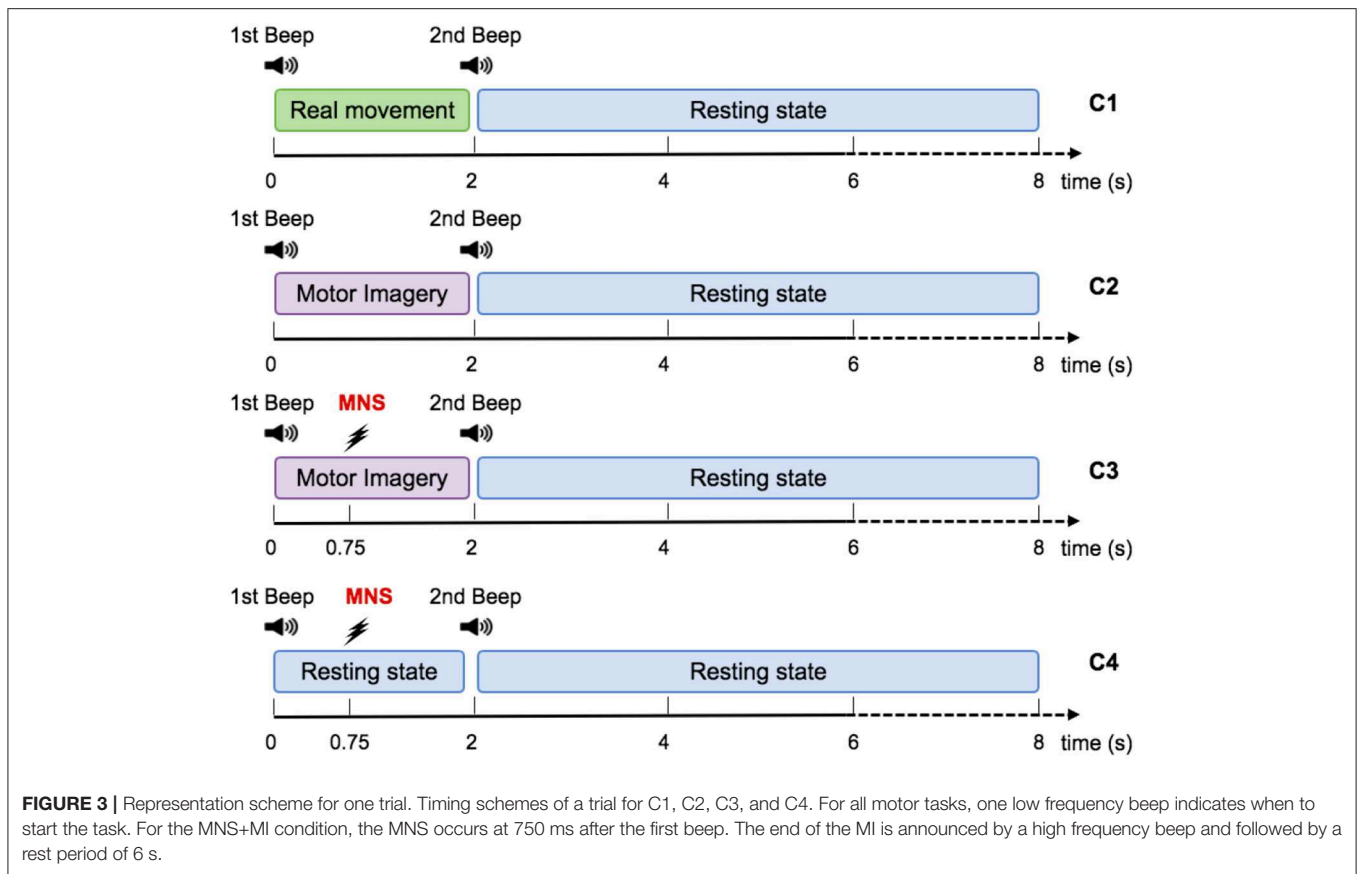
1st Beep
2nd Beep
Real movement
Resting state
C1
0
2
4
6
8 time (s)

1st Beep
2nd Beep
Motor Imagery
Resting state
C2
0
2
4
6
8 time (s)

1st Beep
MNS
2nd Beep
Motor Imagery
Resting state
C3
0
0.75
2
4
6
8 time (s)

1st Beep
MNS
2nd Beep
Resting state
Resting state
C4
0
0.75
2
4
6
8 time (s)

**FIGURE 3 |** Representation scheme for one trial. Timing schemes of a trial for C1, C2, C3, and C4. For all motor tasks, one low frequency beep indicates when to start the task. For the MNS+MI condition, the MNS occurs at 750 ms after the first beep. The end of the MI is announced by a high frequency beep and followed by a rest period of 6 s.